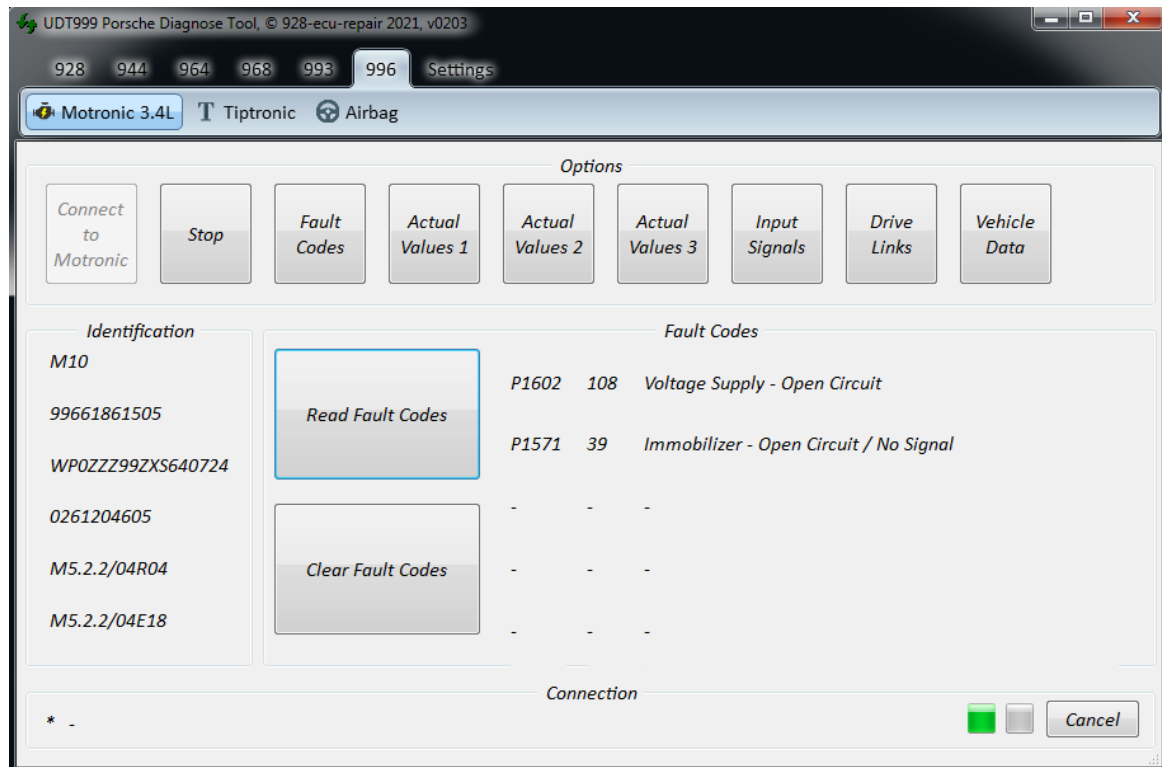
UDT999 Porsche Diagnose Tool, © 928-ecu-repair 2021, v0203

928 944 964 968 993 996 Settings

Motronic 3.4L Tiptronic Airbag

Options

Connect to Motronic

Stop

Fault Codes

Actual Values 1

Actual Values 2

Actual Values 3

Input Signals

Drive Links

Vehicle Data

Identification

M10

99661861505

WP0ZZZ99ZXS640724

0261204605

M5.2.2/04R04

M5.2.2/04E18

Fault Codes

Read Fault Codes

Clear Fault Codes

| | | |
|---|---|---|
| P1602 | 108 | Voltage Supply - Open Circuit |
| P1571 | 39 | Immobilizer - Open Circuit / No Signal |
| - | - | - |
| - | - | - |
| - | - | - |

Connection

* -

Cancel